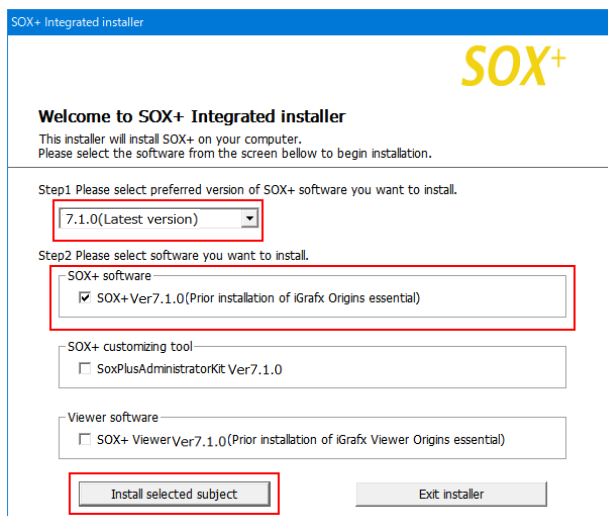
SOX+ Integrated installer

SOX+

Welcome to SOX+ Integrated installer

This installer will install SOX+ on your computer.
Please select the software from the screen bellow to begin installation.

Step1 Please select preferred version of SOX+ software you want to install.

7.1.0(Latest version)

Step2 Please select software you want to install.

SOX+ software

☑ SOX+Ver7.1.0(Prior installation of iGrafx Origins essential)

SOX+ customizing tool

☐ SoxPlusAdministratorKit Ver7.1.0

Viewer software

☐ SOX+ ViewerVer7.1.0(Prior installation of iGrafx Viewer Origins essential)

Install selected subject

Exit installer